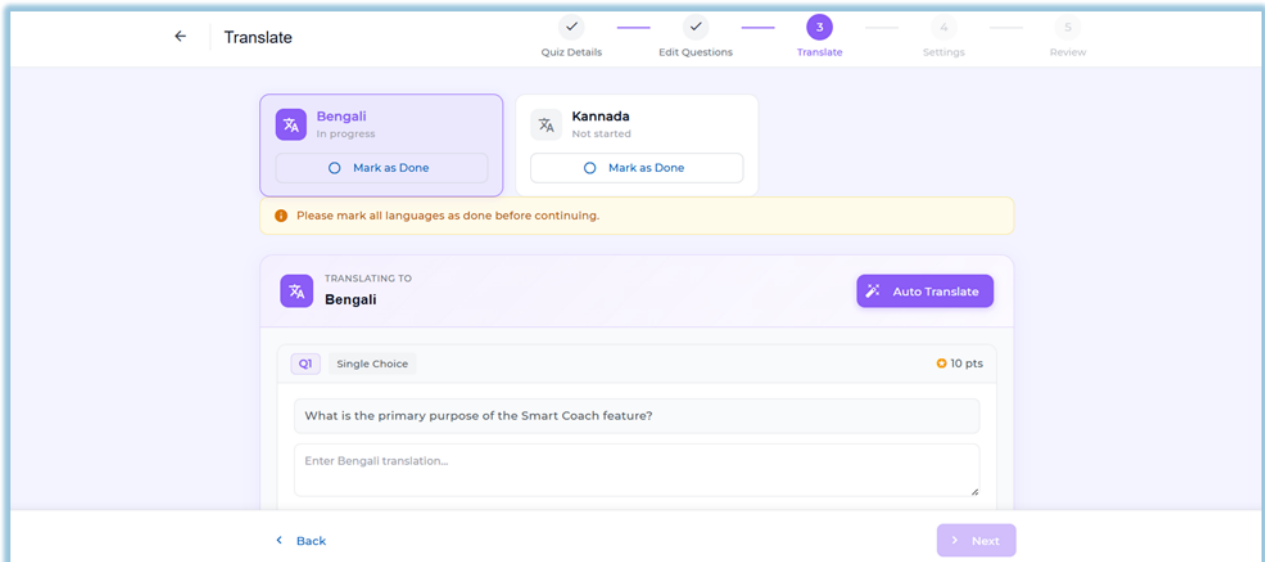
← Translate

Quiz Details
Edit Questions
3
Translate
4
Settings
5
Review

Bengali
In progress
Mark as Done

Kannada
Not started
Mark as Done

Please mark all languages as done before continuing.

TRANSLATING TO
Bengali

Auto Translate

Q1 Single Choice 10 pts

What is the primary purpose of the Smart Coach feature?

Enter Bengali translation...

Back

Next